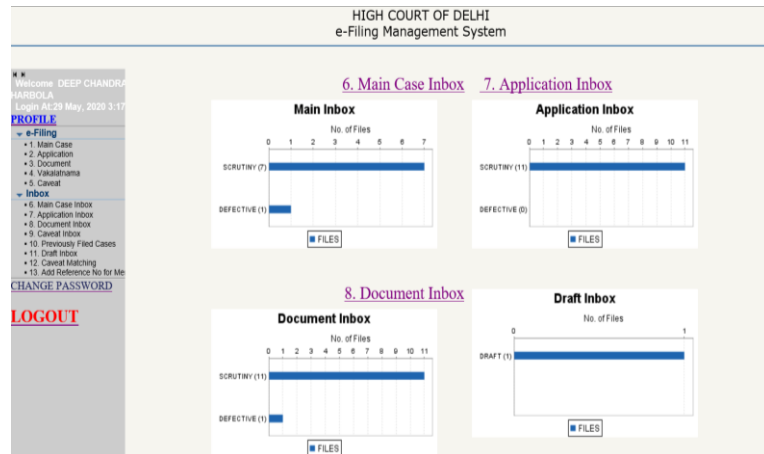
HIGH COURT OF DELHI
e-Filing Management System

Welcome DEEP CHANDRA HARBOLA
Login At:29 May, 2020 3:17

PROFILE

e-Filing
• 1. Main Case
• 2. Application
• 3. Document
• 4. Vakalatnama
• 5. Caveat

Inbox
• 6. Main Case Inbox
• 7. Application Inbox
• 8. Document Inbox
• 9. Caveat Inbox
• 10. Previously Filed Cases
• 11. Draft Inbox
• 12. Caveat Matching
• 13. Add Reference No for Me

CHANGE PASSWORD

LOGOUT

6. Main Case Inbox

Main Inbox
No. of Files
0 1 2 3 4 5 6 7
SCRUTINY (7)
DEFECTIVE (1)
FILES

7. Application Inbox

Application Inbox
No. of Files
0 1 2 3 4 5 6 7 8 9 10 11
SCRUTINY (11)
DEFECTIVE (0)
FILES

8. Document Inbox

Document Inbox
No. of Files
0 1 2 3 4 5 6 7 8 9 10 11
SCRUTINY (11)
DEFECTIVE (1)
FILES

Draft Inbox
No. of Files
0 1
DRAFT (1)
FILES